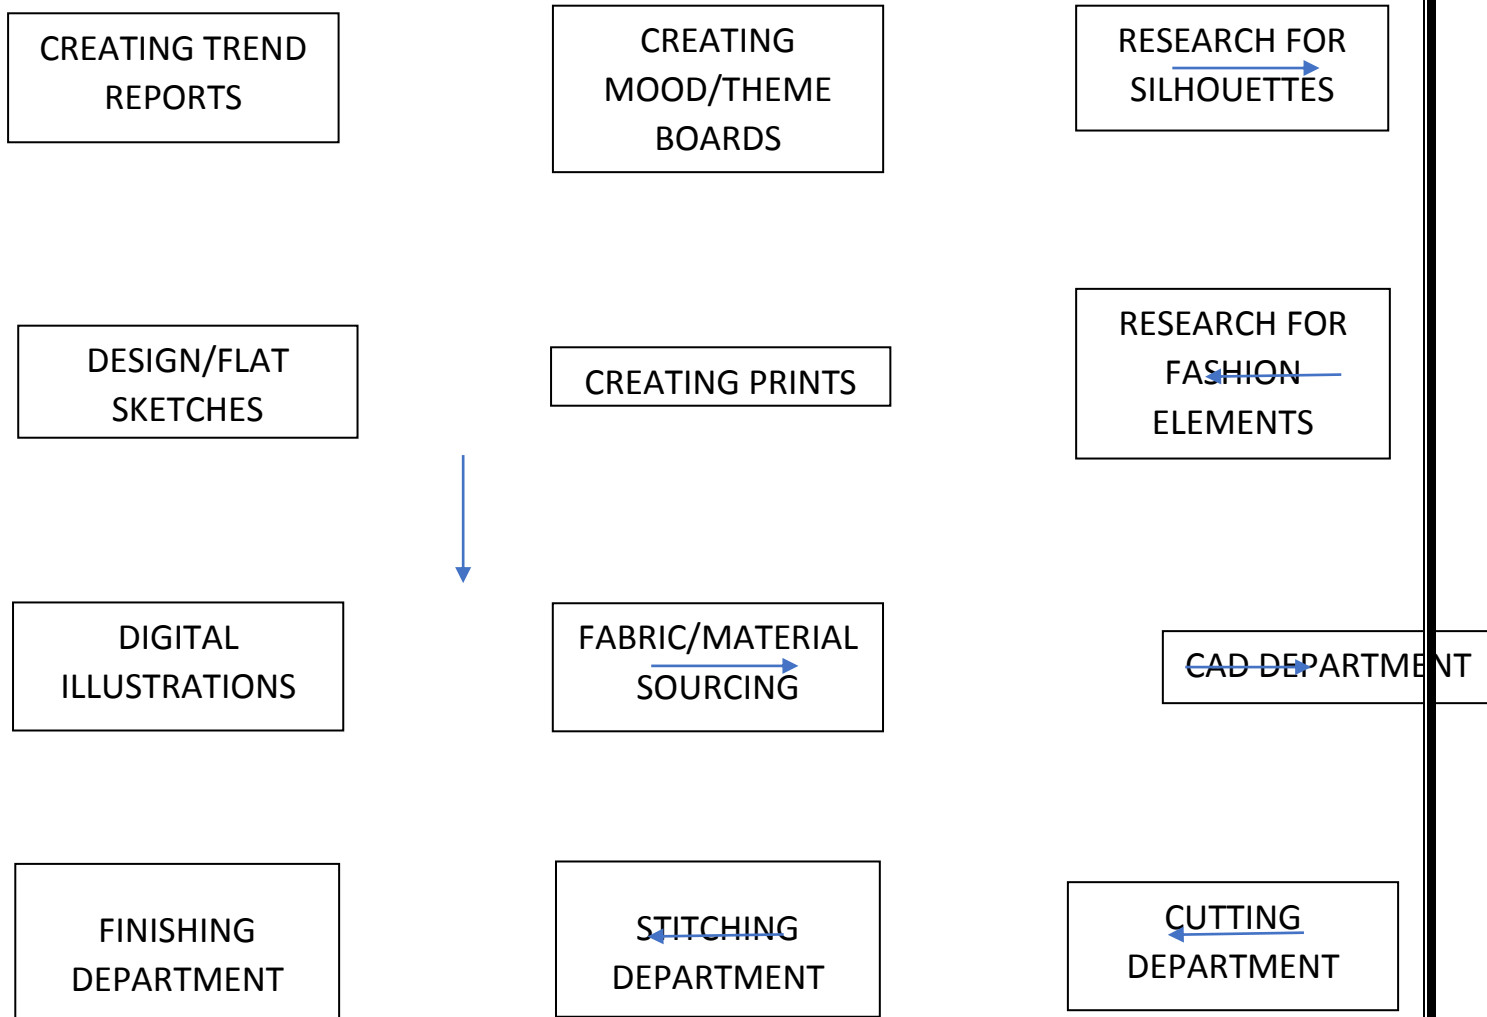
CREATING TREND REPORTS

CREATING MOOD/THEME BOARDS

RESEARCH FOR SILHOUETTES

DESIGN/FLAT SKETCHES

CREATING PRINTS

RESEARCH FOR FASHION ELEMENTS

DIGITAL ILLUSTRATIONS

FABRIC/MATERIAL SOURCING

CAD DEPARTMENT

FINISHING DEPARTMENT

STITCHING DEPARTMENT

CUTTING DEPARTMENT